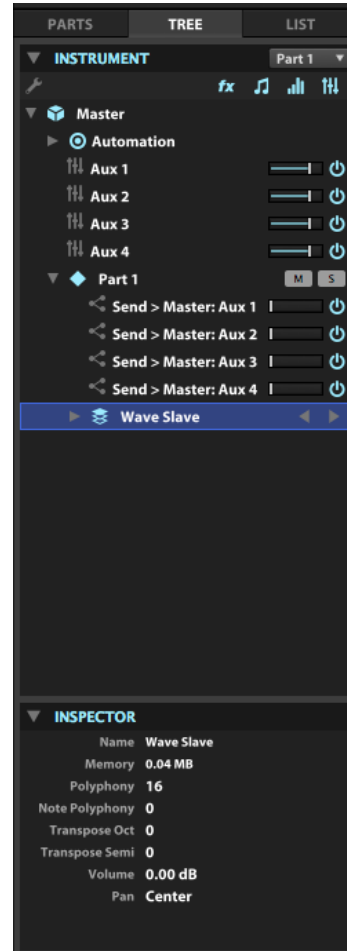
PARTS TREE LIST

INSTRUMENT Part 1

fx

Master

Automation

Aux 1

Aux 2

Aux 3

Aux 4

Part 1 M S

Send > Master: Aux 1

Send > Master: Aux 2

Send > Master: Aux 3

Send > Master: Aux 4

Wave Slave

INSPECTOR

| | |
|---|---|
| Name | Wave Slave |
| Memory | 0.04 MB |
| Polyphony | 16 |
| Note Polyphony | 0 |
| Transpose Oct | 0 |
| Transpose Semi | 0 |
| Volume | 0.00 dB |
| Pan | Center |